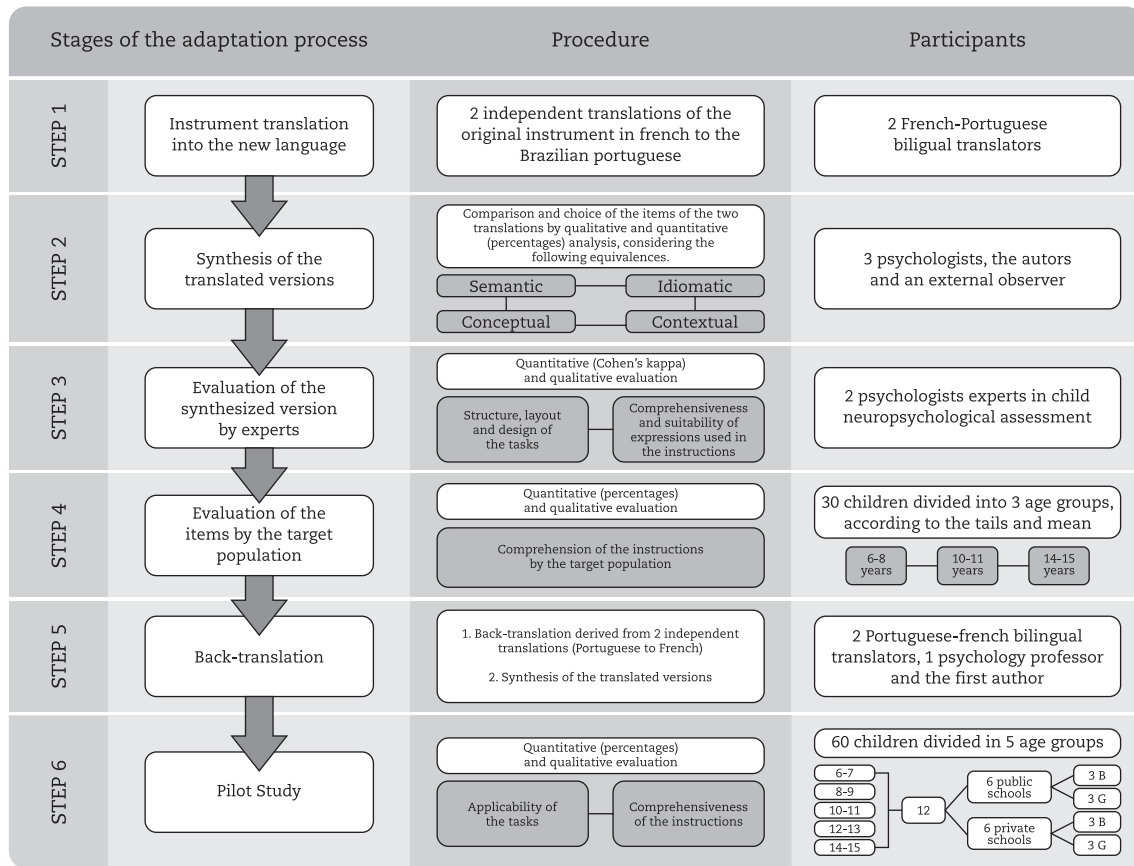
Stages of the adaptation process

Procedure

Participants

STEP 1

Instrument translation into the new language

2 independent translations of the original instrument in french to the Brazilian portuguese

2 French-Portuguese biligual translators

STEP 2

Synthesis of the translated versions

Comparison and choice of the items of the two translations by qualitative and quantitative (percentages) analysis, considering the following equivalences.

Semantic

Idiomatic

Conceptual

Contextual

3 psychologists, the autors and an external observer

STEP 3

Evaluation of the synthesized version by experts

Quantitative (Cohen's kappa) and qualitative evaluation

Structure, layout and design of the tasks

Comprehensiveness and suitability of expressions used in the instructions

2 psychologists experts in child neuropsychological assessment

STEP 4

Evaluation of the items by the target population

Quantitative (percentages) and qualitative evaluation

Comprehension of the instructions by the target population

30 children divided into 3 age groups, according to the tails and mean

6-8 years

10-11 years

14-15 years

STEP 5

Back-translation

1. Back-translation derived from 2 independent translations (Portuguese to French)

2. Synthesis of the translated versions

2 Portuguese-french bilingual translators, 1 psychology professor and the first author

STEP 6

Pilot Study

Quantitative (percentages) and qualitative evaluation

Applicability of the tasks

Comprehensiveness of the instructions

60 children divided in 5 age groups

6-7

8-9

10-11

12-13

14-15

12

6 public schools

3 B

3 G

6 private schools

3 B

3 G